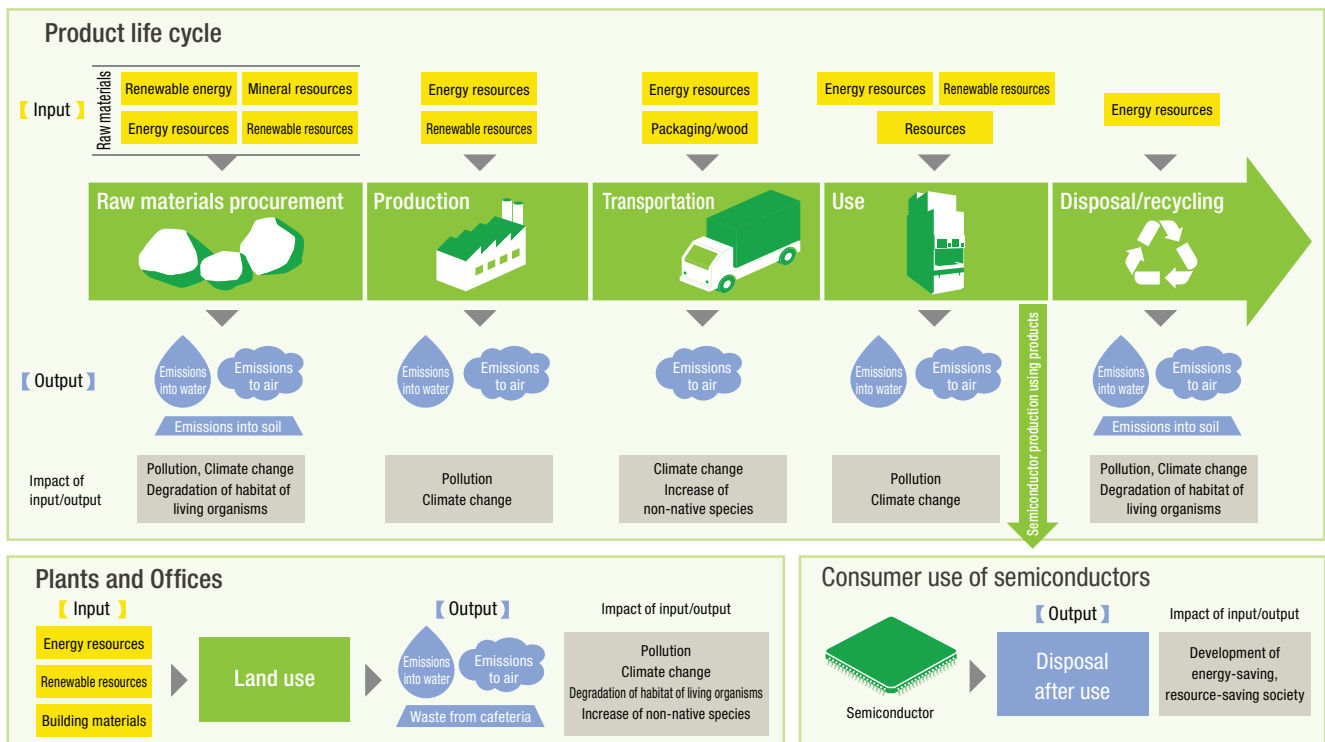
Product life cycle

【Input】

Raw materials

Renewable energy
Mineral resources
Energy resources
Renewable resources

Energy resources
Renewable resources

Energy resources
Packaging/wood

Energy resources
Renewable resources
Resources

Energy resources

Raw materials procurement
Production
Transportation
Use
Disposal/recycling

Semiconductor production using products

【Output】

Emissions into water
Emissions to air
Emissions into soil

Emissions into water
Emissions to air

Emissions to air

Emissions into water
Emissions to air

Emissions into water
Emissions to air
Emissions into soil

Impact of input/output

Pollution, Climate change
Degradation of habitat of living organisms

Pollution
Climate change

Climate change
Increase of non-native species

Pollution
Climate change

Pollution, Climate change
Degradation of habitat of living organisms

Plants and Offices

【Input】

Energy resources
Renewable resources
Building materials

Land use

【Output】

Emissions into water
Emissions to air
Waste from cafeteria

Impact of input/output

Pollution
Climate change
Degradation of habitat of living organisms
Increase of non-native species

Consumer use of semiconductors

Semiconductor

【Output】

Disposal after use

Impact of input/output

Development of energy-saving, resource-saving society